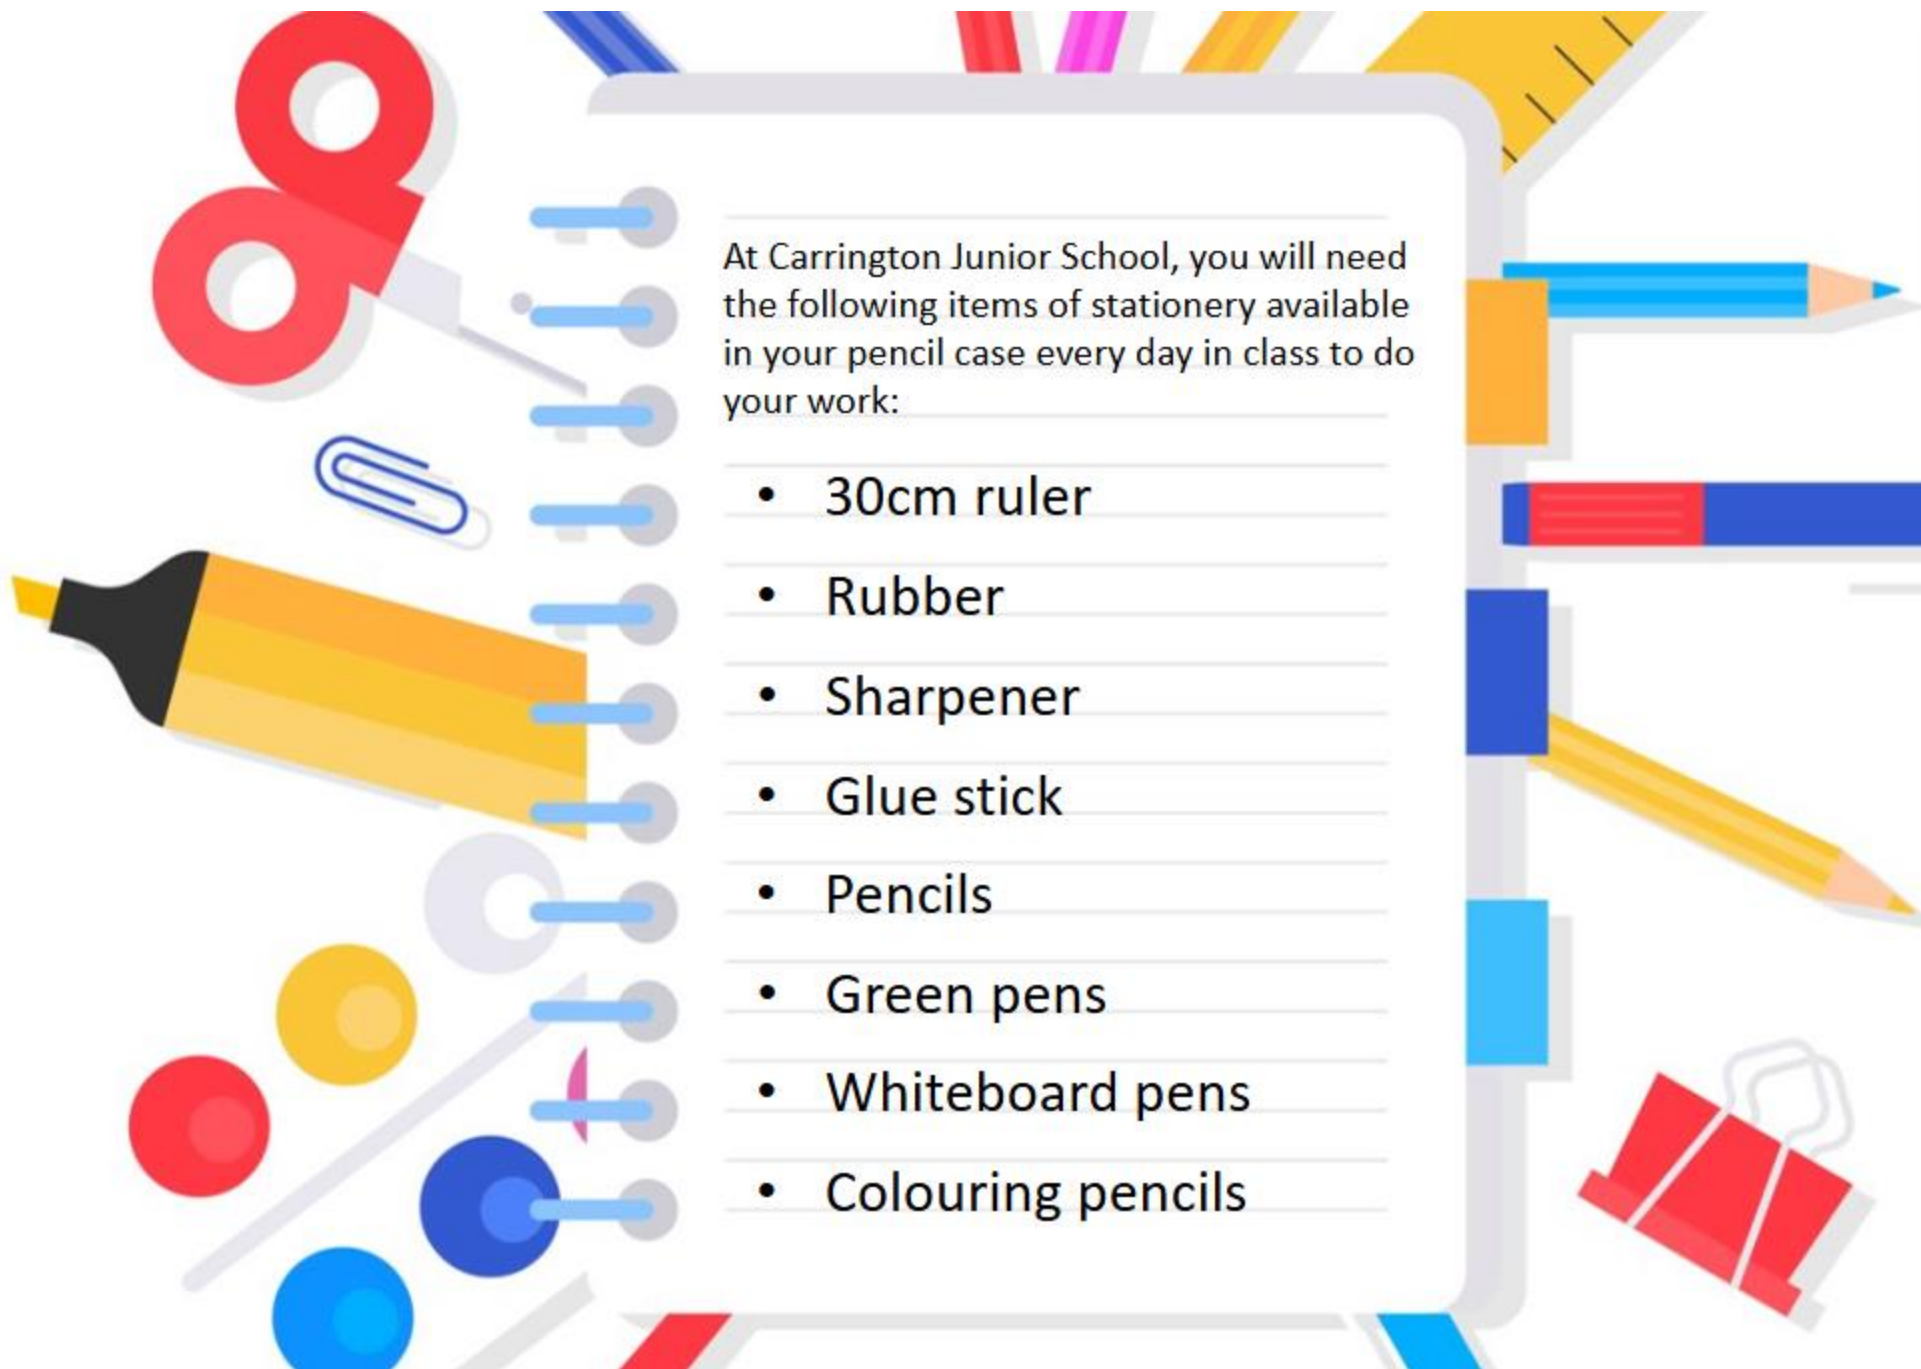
At Carrington Junior School, you will need the following items of stationery available in your pencil case every day in class to do your work:

- 30cm ruler
- Rubber
- Sharpener
- Glue stick
- Pencils
- Green pens
- Whiteboard pens
- Colouring pencils